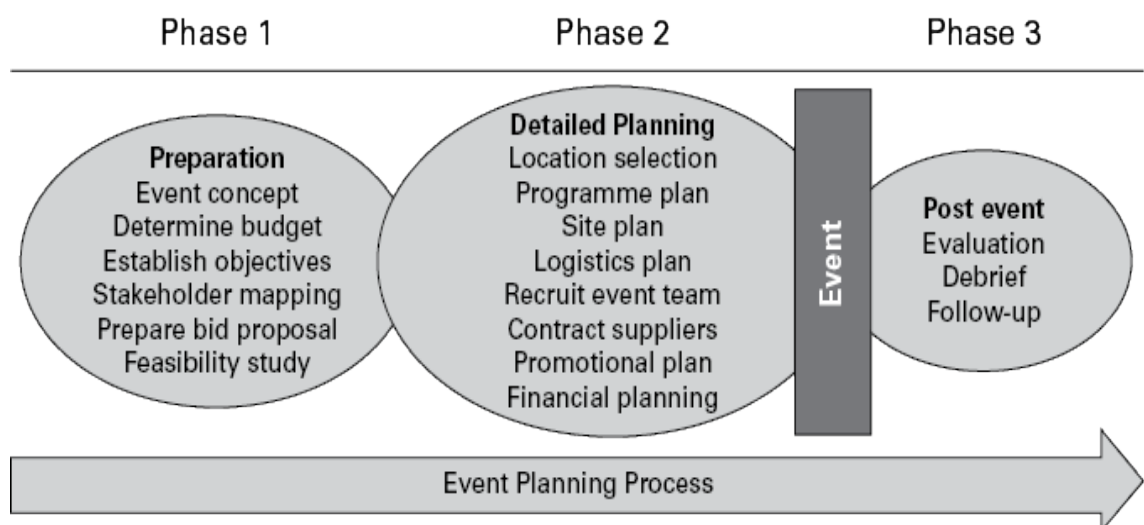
Phase 1

Phase 2

Phase 3

Preparation
Event concept
Determine budget
Establish objectives
Stakeholder mapping
Prepare bid proposal
Feasibility study

Detailed Planning
Location selection
Programme plan
Site plan
Logistics plan
Recruit event team
Contract suppliers
Promotional plan
Financial planning

Event

Post event
Evaluation
Debrief
Follow-up

Event Planning Process